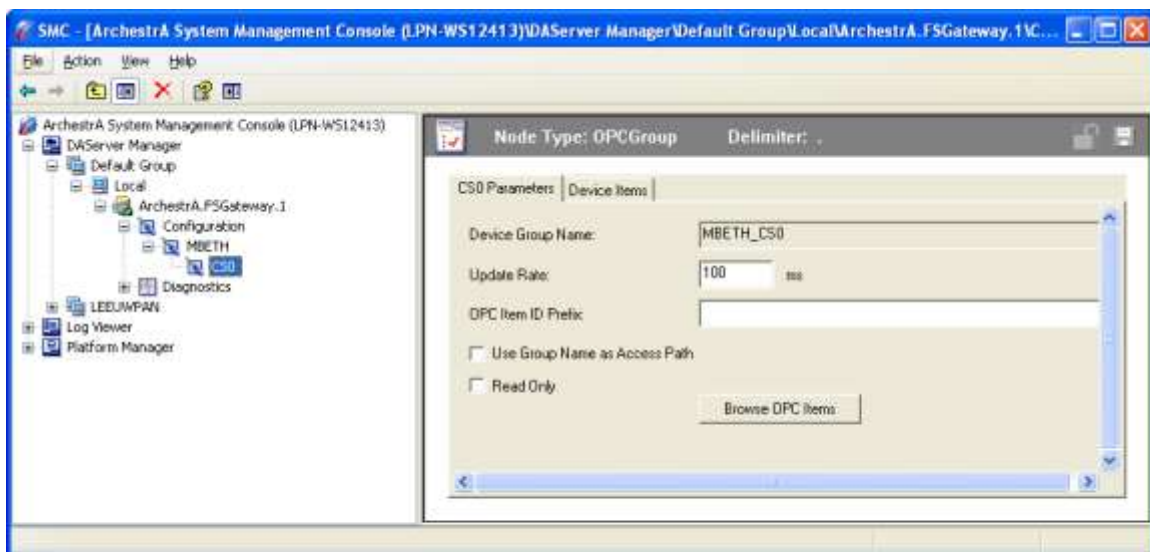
SMC - [ArchestrA System Management Console (LPN-WS12413)\DAServer Manager\Default Group\Local\ArchestrA.FSGateway.1\C...

File Action View Help

ArchestrA System Management Console (LPN-WS12413)
DAServer Manager
Default Group
Local
ArchestrA.FSGateway.1
Configuration
MBETH
CS0
Diagnostics
LEEUWPAN
Log Viewer
Platform Manager

Node Type: OPCGroup
Delimiter: .

CS0 Parameters | Device Items

Device Group Name: MBETH_CS0

Update Rate: 100 ms

OPC Item ID Prefix:

Use Group Name as Access Path

Read Only

Browse OPC Items